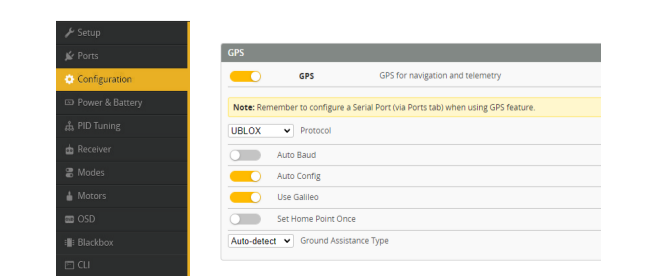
Setup
Ports
Configuration
Power & Battery
PID Tuning
Receiver
Modes
Motors
OSD
Blackbox
CLI

GPS

GPS GPS for navigation and telemetry

Note: Remember to configure a Serial Port (via Ports tab) when using GPS feature.

UBLOX Protocol

Auto Baud

Auto Config

Use Galileo

Set Home Point Once

Auto-detect Ground Assistance Type